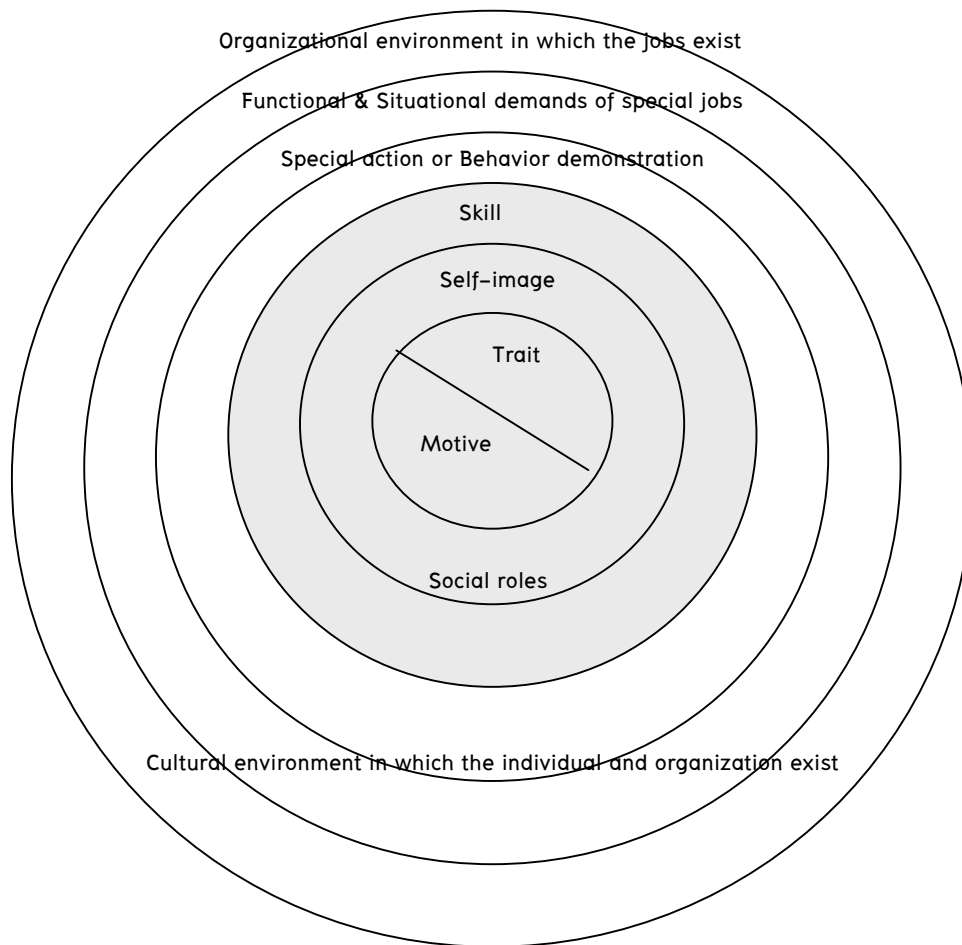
Organizational environment in which the jobs exist

Functional & Situational demands of special jobs

Special action or Behavior demonstration

Skill

Self-image

Trait

Motive

Social roles

Cultural environment in which the individual and organization exist